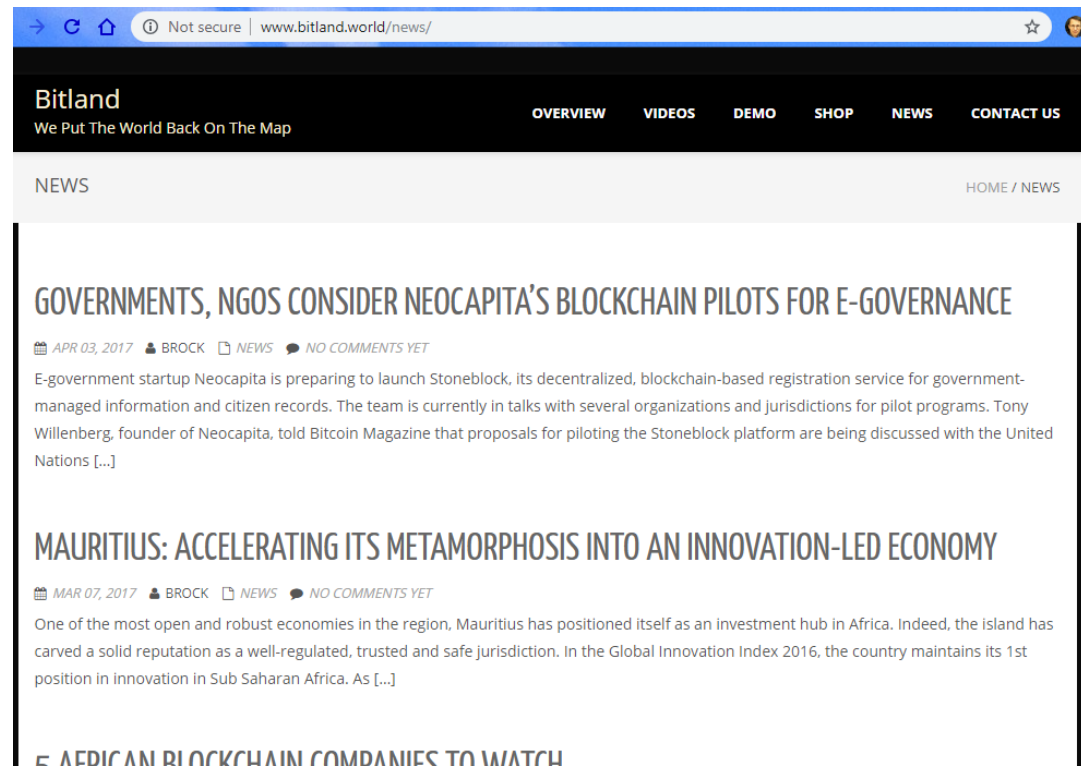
Not secure | www.bitland.world/news/

Bitland
We Put The World Back On The Map

OVERVIEW VIDEOS DEMO SHOP NEWS CONTACT US

NEWS

HOME / NEWS

GOVERNMENTS, NGOS CONSIDER NEOCAPITA'S BLOCKCHAIN PILOTS FOR E-GOVERNANCE

APR 03, 2017 BROCK NEWS NO COMMENTS YET

E-government startup Neocapita is preparing to launch Stoneblock, its decentralized, blockchain-based registration service for government-managed information and citizen records. The team is currently in talks with several organizations and jurisdictions for pilot programs. Tony Willenberg, founder of Neocapita, told Bitcoin Magazine that proposals for piloting the Stoneblock platform are being discussed with the United Nations […]

MAURITIUS: ACCELERATING ITS METAMORPHOSIS INTO AN INNOVATION-LED ECONOMY

MAR 07, 2017 BROCK NEWS NO COMMENTS YET

One of the most open and robust economies in the region, Mauritius has positioned itself as an investment hub in Africa. Indeed, the island has carved a solid reputation as a well-regulated, trusted and safe jurisdiction. In the Global Innovation Index 2016, the country maintains its 1st position in innovation in Sub Saharan Africa. As […]

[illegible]